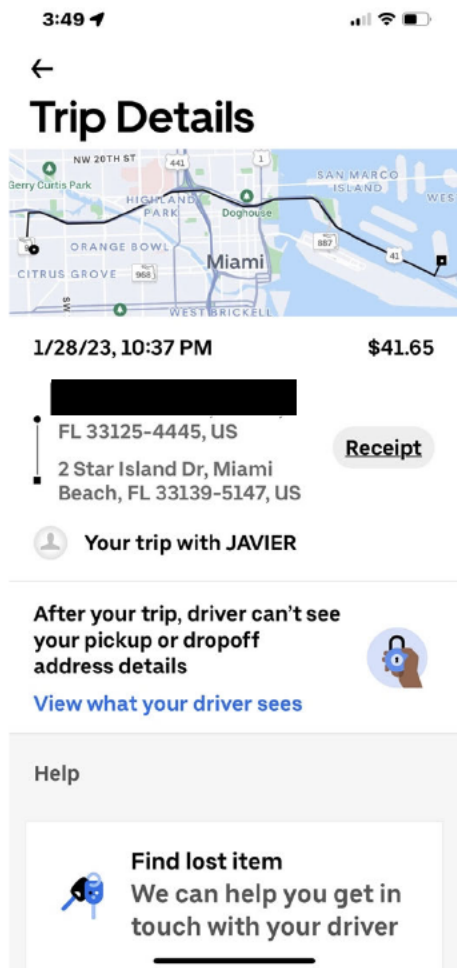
3:49

←

Trip Details

NW 20TH ST
441
1
Gerry Curtis Park
HIGHLAND PARK
Doghouse
SAN MARCO ISLAND
WES
ORANGE BOWL
887
41
CITRUS GROVE
968
Miami
WEST BRICKELL

1/28/23, 10:37 PM
$41.65

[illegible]
FL 33125-4445, US

Receipt

2 Star Island Dr, Miami Beach, FL 33139-5147, US

Your trip with JAVIER

After your trip, driver can't see your pickup or dropoff address details

View what your driver sees

Help

Find lost item
We can help you get in touch with your driver